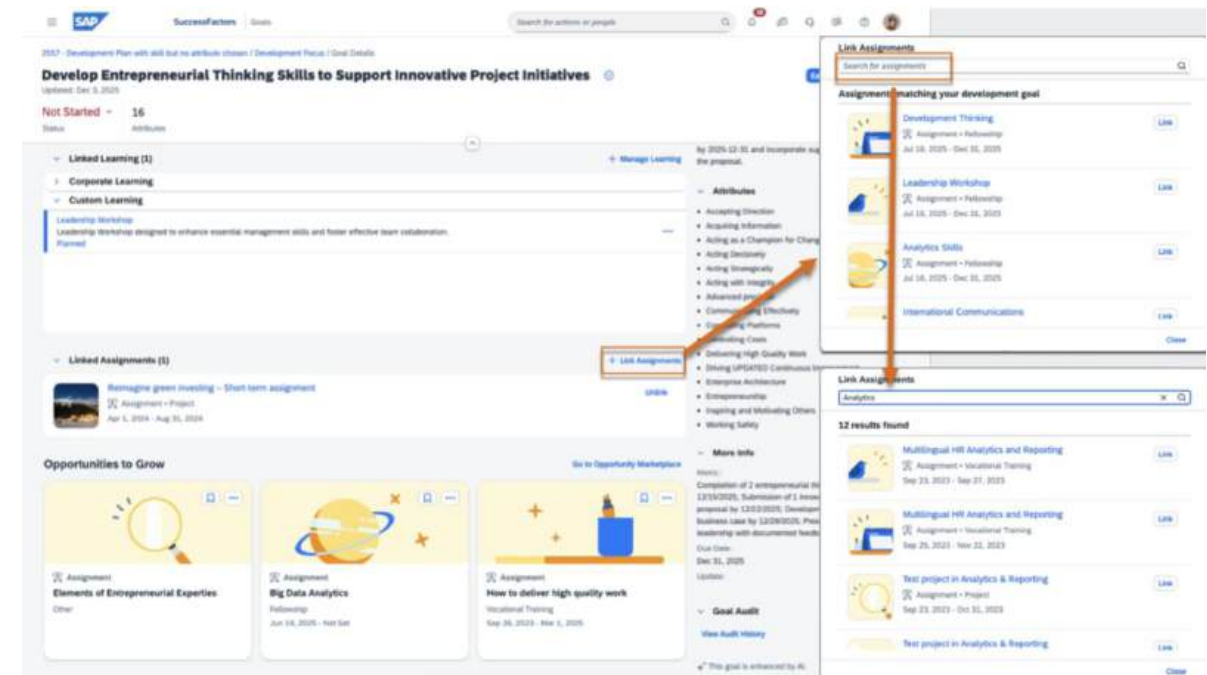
SAP SuccessFactors Goals

Search for actions or people

2017 - Development Plan with skill but no attribute chosen / Development Focus / Goal Details

Develop Entrepreneurial Thinking Skills to Support Innovative Project Initiatives

Updated: Dec 3, 2025

Not Started
Status

16
Attributes

Linked Learning (1)

+ Manage Learning

Corporate Learning

Custom Learning

Leadership Workshop
Leadership Workshop designed to enhance essential management skills and foster effective team collaboration.
Planned

Linked Assignments (1)

+ Link Assignments

Reimagine green investing – Short-term assignment
Assignment • Project
Apr 1, 2024 - Aug 31, 2024

Unlink

Opportunities to Grow

Go to Opportunity Marketplace

Assignment
Elements of Entrepreneurial Expertise
Other

Assignment
Big Data Analytics
Fellowship
Jun 14, 2025 - Not Set

Assignment
How to deliver high quality work
Vocational Training
Sep 26, 2023 - Mar 1, 2025

by 2025-12-31 and incorporate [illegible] the proposal.

Attributes

• Accepting Direction
• Acquiring Information
• Acting as a Champion for Chang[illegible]
• Acting Decisively
• Acting Strategically
• Acting with Integrity
• Advanced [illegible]
• Communicating Effectively
• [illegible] Platforms
• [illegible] Costs
• Delivering High Quality Work
• Driving UPDATED Continuous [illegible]
• Enterprise Architecture
• Entrepreneurship
• Inspiring and Motivating Others
• Working Safety

More Info

Metric:
Completion of 2 entrepreneurial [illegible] 12/15/2025; Submission of 1 innov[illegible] proposal by 12/20/2025; Developm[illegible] business case by 12/28/2025; Pres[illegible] leadership with documented feedb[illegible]

Due Date:
Dec 31, 2025

Update:

Goal Audit

View Audit History

This goal is enhanced by AI

Link Assignments

Search for assignments

Assignments matching your development goal

Development Thinking
Assignment • Fellowship
Jul 16, 2025 - Dec 31, 2025
Link

Leadership Workshop
Assignment • Fellowship
Jul 16, 2025 - Dec 31, 2025
Link

Analytics Skills
Assignment • Fellowship
Jul 16, 2025 - Dec 31, 2025
Link

International Communications
Link

Close

Link Assignments

Analytics

12 results found

Multilingual HR Analytics and Reporting
Assignment • Vocational Training
Sep 23, 2023 - Sep 27, 2023
Link

Multilingual HR Analytics and Reporting
Assignment • Vocational Training
Sep 25, 2023 - Nov 22, 2023
Link

Test project in Analytics & Reporting
Assignment • Project
Sep 23, 2023 - Oct 31, 2023
Link

Test project in Analytics & Reporting
Link

Close